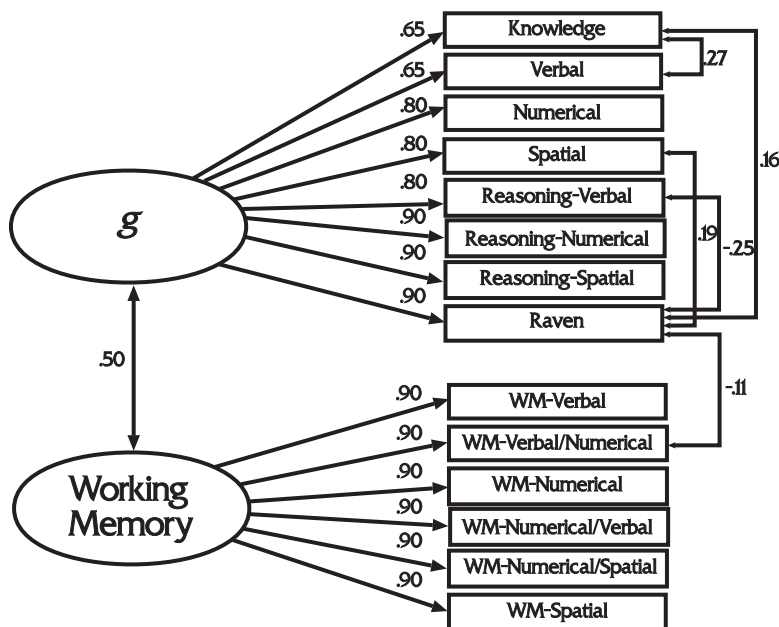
$g$

.65
.65
.80
.80
.80
.90
.90
.90

Knowledge
Verbal
Numerical
Spatial
Reasoning-Verbal
Reasoning-Numerical
Reasoning-Spatial
Raven

.27
.16
.19
-.25
-.11

.50

Working Memory

.90
.90
.90
.90
.90
.90

WM-Verbal
WM-Verbal/Numerical
WM-Numerical
WM-Numerical/Verbal
WM-Numerical/Spatial
WM-Spatial